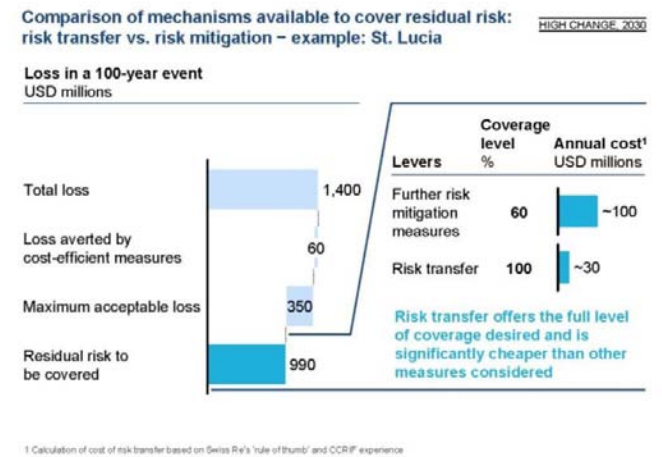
Comparison of mechanisms available to cover residual risk: risk transfer vs. risk mitigation – example: St. Lucia

HIGH CHANGE, 2030

Loss in a 100-year event
USD millions

Total loss
1,400

Loss averted by cost-efficient measures
60

Maximum acceptable loss
350

Residual risk to be covered
990

| Levers | Coverage level % | Annual cost¹ USD millions |
|---|---|---|
| Further risk mitigation measures | 60 | ~100 |
| Risk transfer | 100 | ~30 |

Risk transfer offers the full level of coverage desired and is significantly cheaper than other measures considered

1 Calculation of cost of risk transfer based on Swiss Re's 'rule of thumb' and CCRIF experience